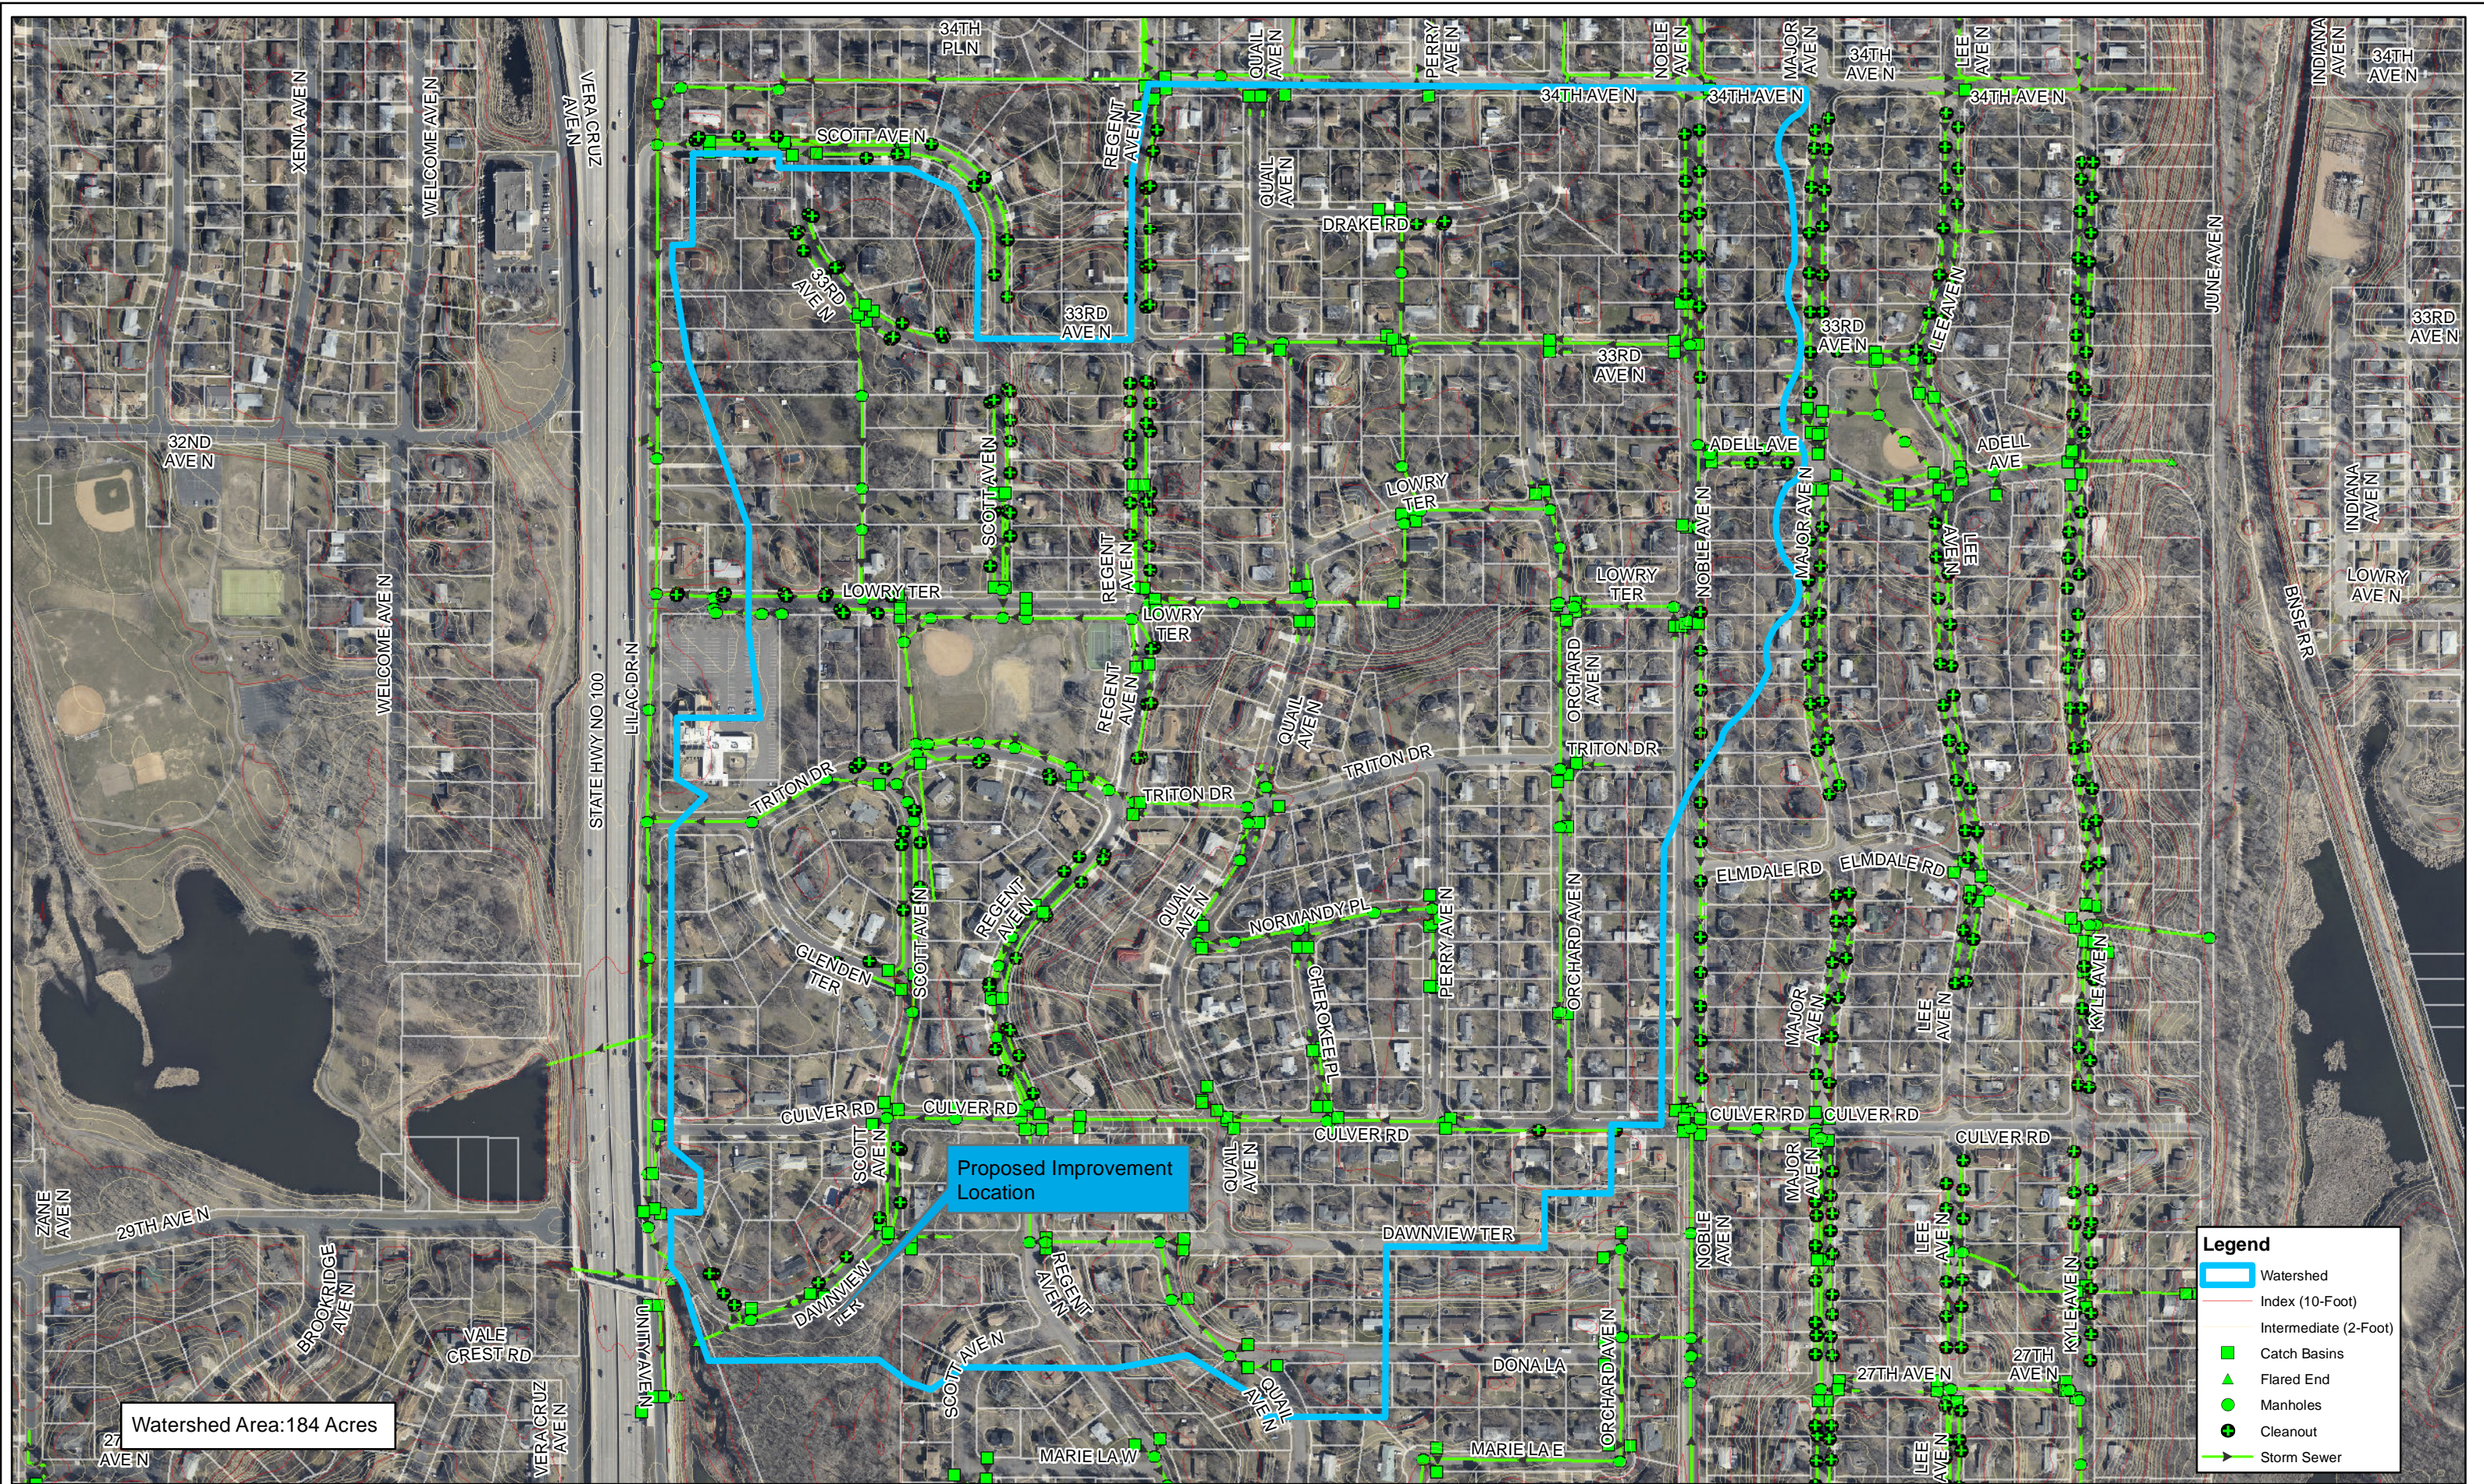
34TH PL N
QUAIL AVE N
PERRY AVE N
NOBLE AVE N
MAJOR AVE N
34TH AVE N
LEE AVE N
INDIANA AVE N
34TH AVE N
34TH AVE N
34TH AVE N
34TH AVE N
VERA CRUZ AVE N
XENIA AVE N
WELCOME AVE N
SCOTT AVE N
REGENT AVE N
QUAIL AVE N
DRAKE RD
33RD AVE N
33RD AVE N
33RD AVE N
33RD AVE N
LEE AVE N
JUNE AVE N
33RD AVE N
ADELL AVE
ADELL AVE
32ND AVE N
SCOTT AVE N
REGENT AVE N
LOWRY TER
NOBLE AVE N
MAJOR AVE N
LEE AVE N
INDIANA AVE N
LOWRY TER
LOWRY TER
LOWRY TER
LOWRY AVE N
BNSF RR
WELCOME AVE N
STATE HWY NO 100
LILAC DR N
REGENT AVE N
QUAIL AVE N
ORCHARD AVE N
TRITON DR
TRITON DR
TRITON DR
TRITON DR
ELMDALE RD
ELMDALE RD
GLENDEN TER
SCOTT AVE N
REGENT AVE N
QUAIL AVE N
NORMANDY PL
CHEROKEE PL
PERRY AVE N
ORCHARD AVE N
MAJOR AVE N
LEE AVE N
KYLE AVE N
CULVER RD
CULVER RD
CULVER RD
CULVER RD
CULVER RD
CULVER RD
SCOTT AVE N
QUAIL AVE N
Proposed Improvement Location
NOBLE AVE N
MAJOR AVE N
LEE AVE N
KYLE AVE N
ZANE AVE N
29TH AVE N
BROOKRIDGE AVE N
VALE CREST RD
DAWNVIEW TER
REGENT AVE N
DAWNVIEW TER
UNITY AVE N
SCOTT AVE N
QUAIL AVE N
DONA LA
ORCHARD AVE N
27TH AVE N
27TH AVE N
Watershed Area:184 Acres
27 AVE N
VERA CRUZ AVE N
MARIE LA W
MARIE LA E
LEE AVE N
Legend
Watershed
Index (10-Foot)
Intermediate (2-Foot)
Catch Basins
Flared End
Manholes
Cleanout
Storm Sewer